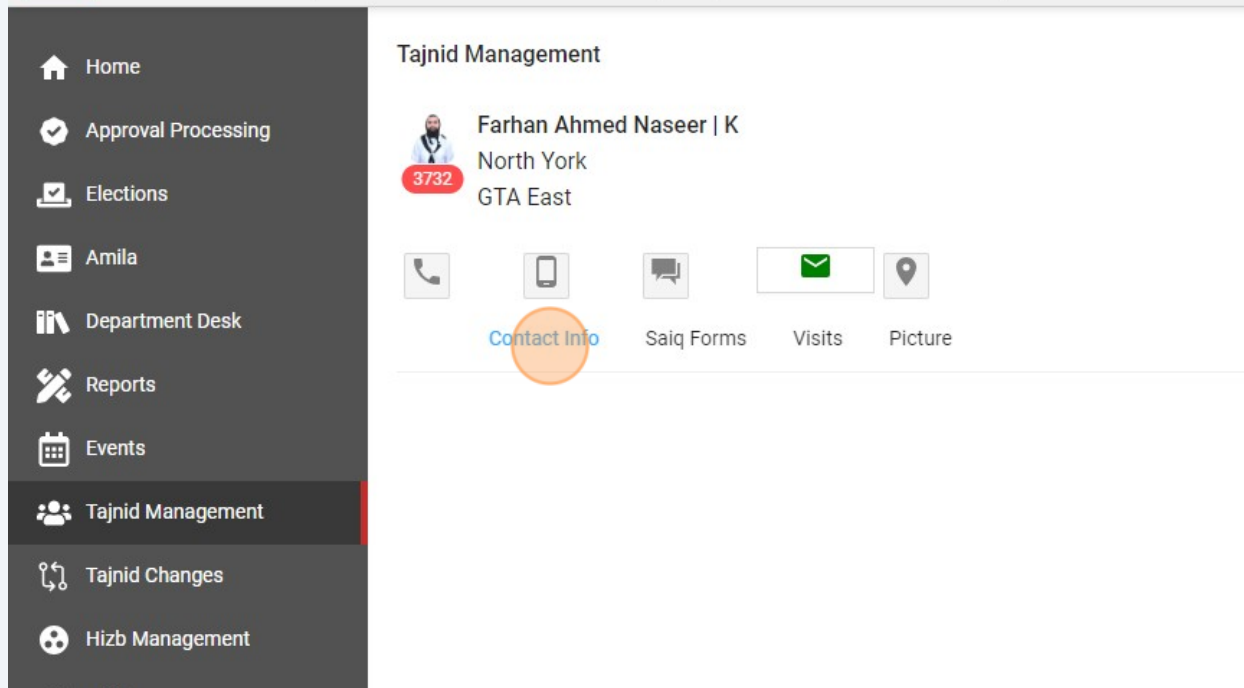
Home
Approval Processing
Elections
Amila
Department Desk
Reports
Events
Tajnid Management
Tajnid Changes
Hizb Management

Tajnid Management

3732
Farhan Ahmed Naseer | K
North York
GTA East

Contact Info
Saiq Forms
Visits
Picture